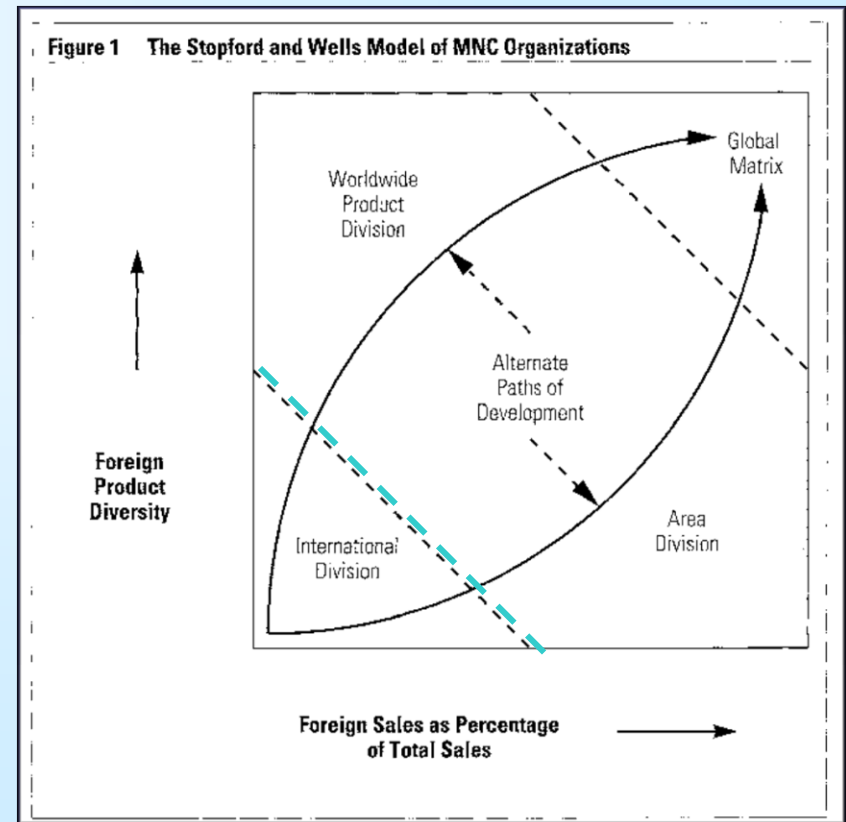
Figure 1 The Stopford and Wells Model of MNC Organizations

Worldwide Product Division

Global Matrix

Alternate Paths of Development

Foreign Product Diversity

International Division

Area Division

Foreign Sales as Percentage of Total Sales